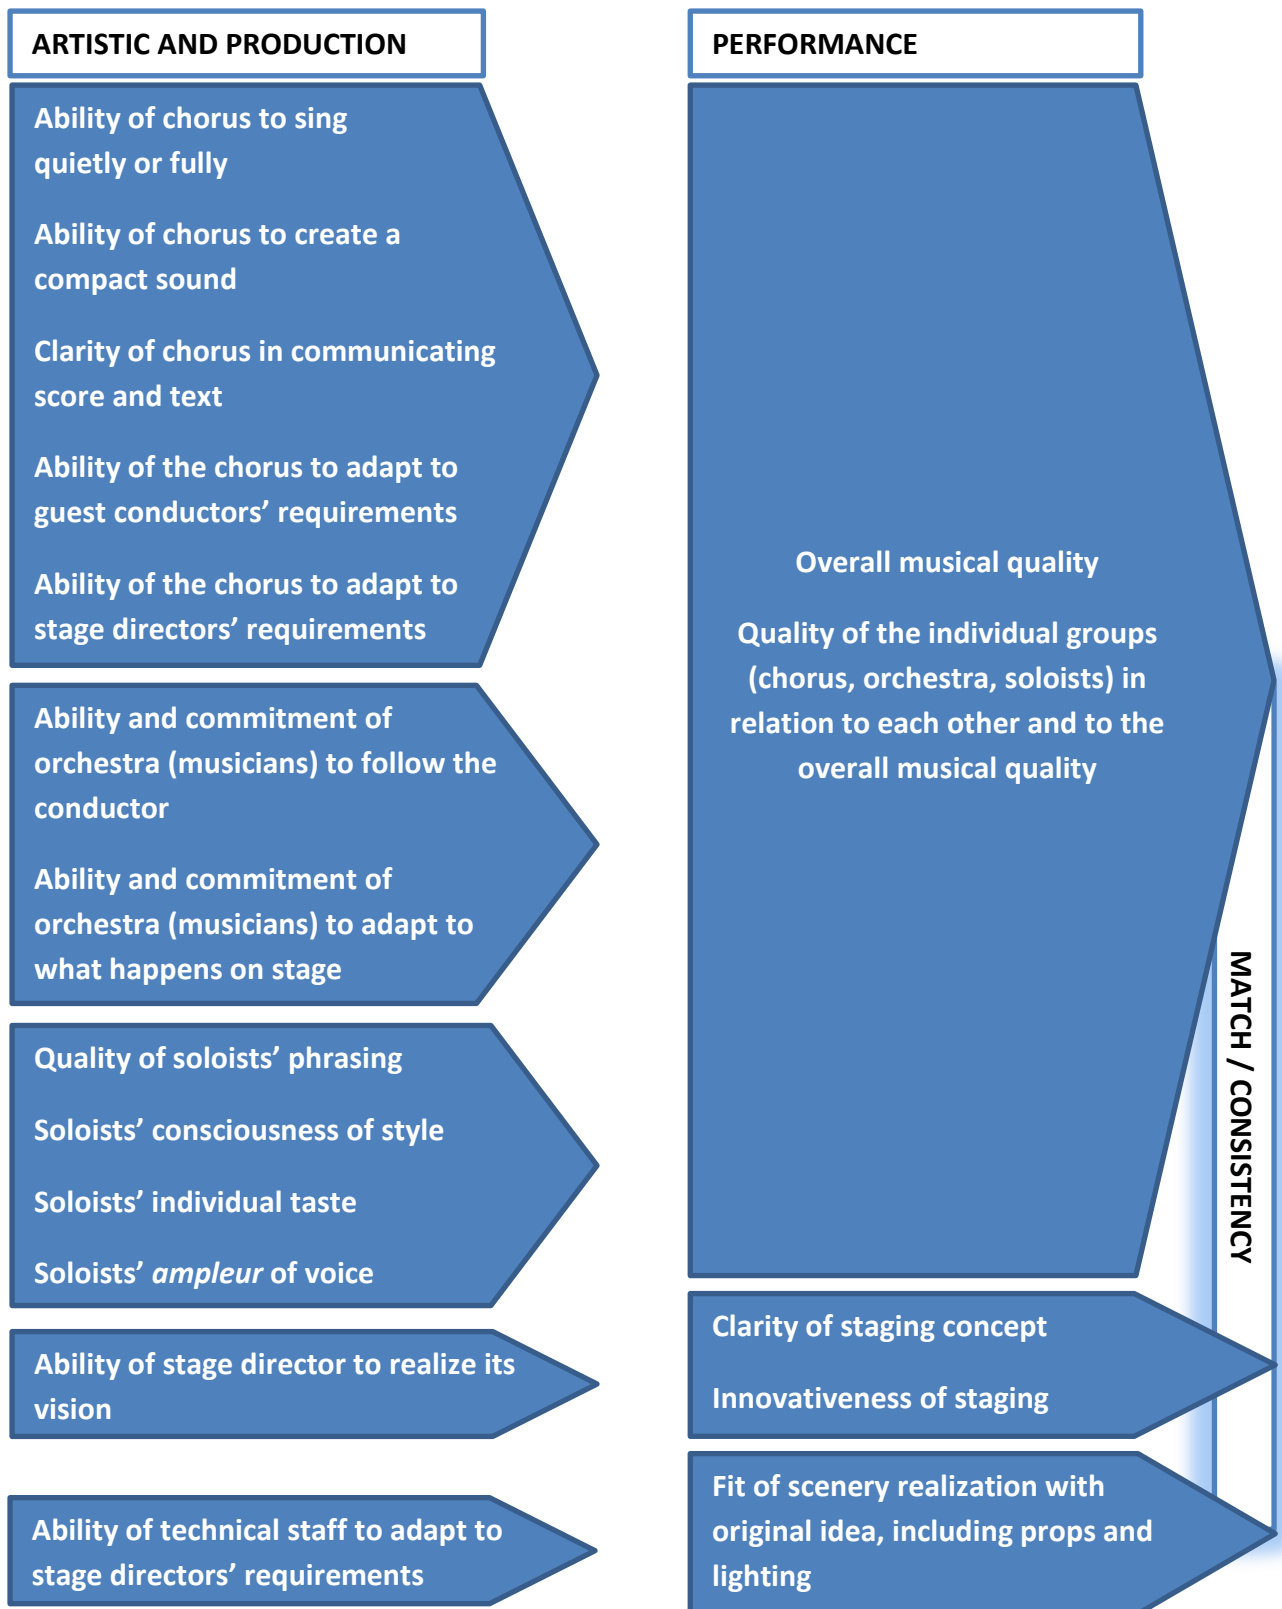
ARTISTIC AND PRODUCTION

Ability of chorus to sing quietly or fully

Ability of chorus to create a compact sound

Clarity of chorus in communicating score and text

Ability of the chorus to adapt to guest conductors' requirements

Ability of the chorus to adapt to stage directors' requirements

Ability and commitment of orchestra (musicians) to follow the conductor

Ability and commitment of orchestra (musicians) to adapt to what happens on stage

Quality of soloists' phrasing

Soloists' consciousness of style

Soloists' individual taste

Soloists' *ampleur* of voice

Ability of stage director to realize its vision

Ability of technical staff to adapt to stage directors' requirements

PERFORMANCE

Overall musical quality

Quality of the individual groups (chorus, orchestra, soloists) in relation to each other and to the overall musical quality

Clarity of staging concept

Innovativeness of staging

Fit of scenery realization with original idea, including props and lighting

MATCH / CONSISTENCY